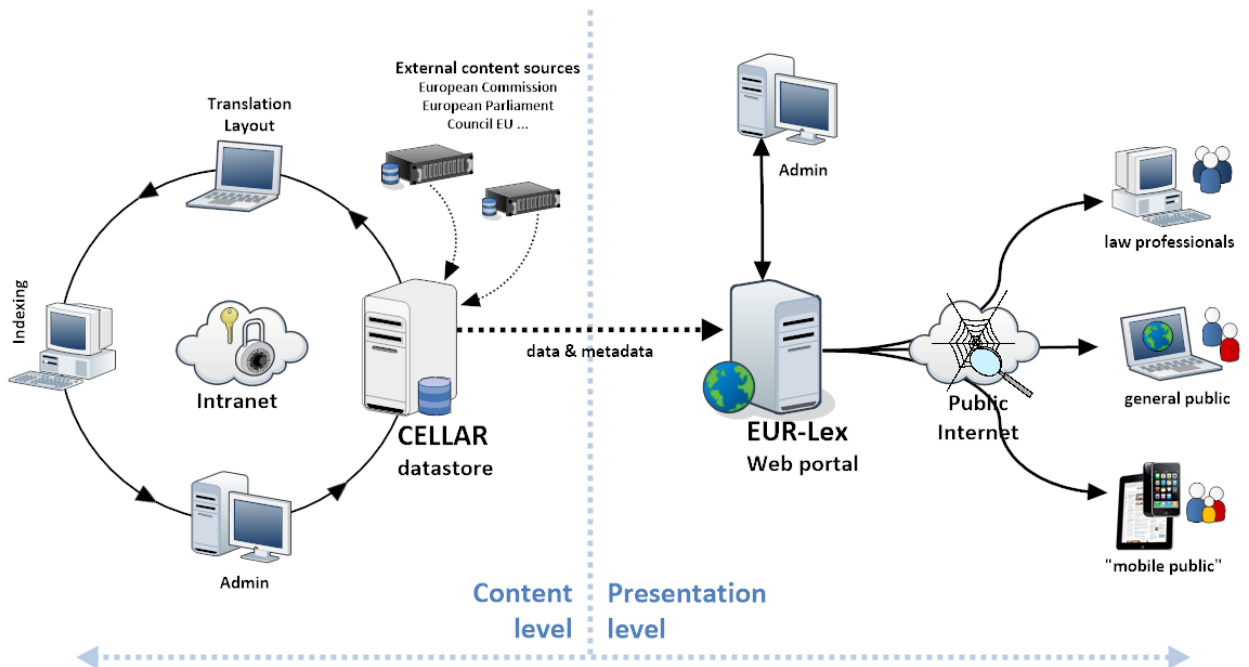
External content sources
European Commission
European Parliament
Council EU ...

Translation
Layout

Indexing

Intranet

Admin

CELLAR
datastore

data & metadata

Admin

EUR-Lex
Web portal

Public
Internet

law professionals

general public

"mobile public"

Content
level

Presentation
level